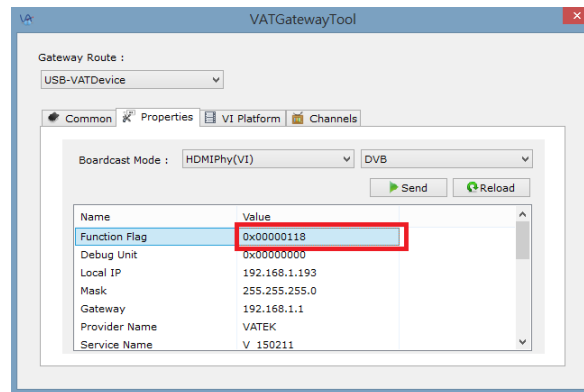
VATGatewayTool

Gateway Route :

USB-VATDevice

Common | Properties | VI Platform | Channels

Boardcast Mode : HDMIPhy(VI) DVB

Send Reload

| Name | Value |
|---|---|
| Function Flag | 0x00000118 |
| Debug Unit | 0x00000000 |
| Local IP | 192.168.1.193 |
| Mask | 255.255.255.0 |
| Gateway | 192.168.1.1 |
| Provider Name | VATEK |
| Service Name | V_150211 |